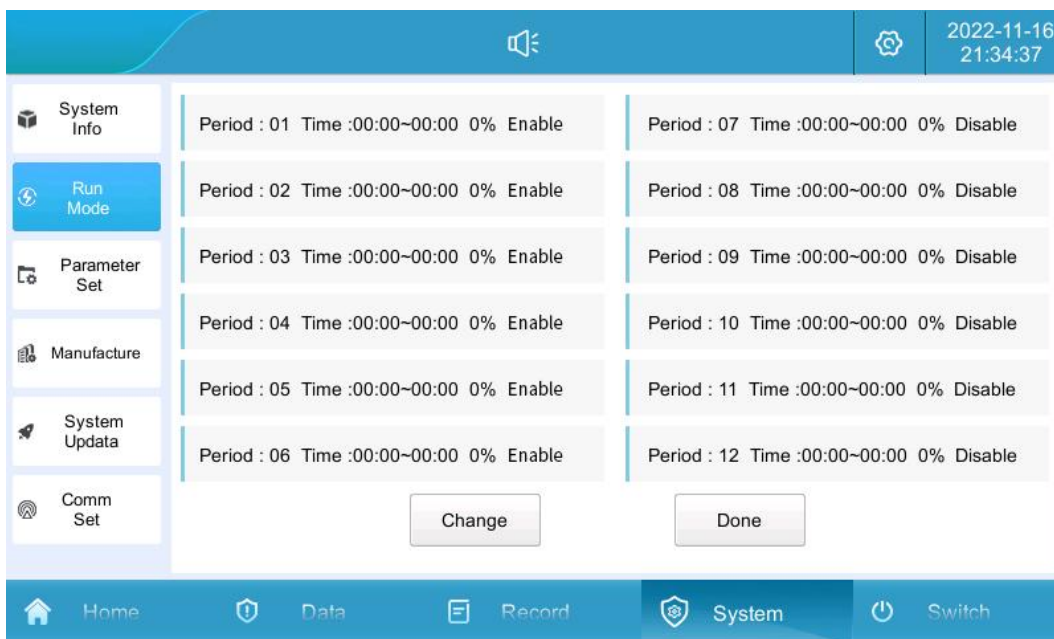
2022-11-16
21:34:37

System Info

Run Mode

Parameter Set

Manufacture

System Updata

Comm Set

Period : 01 Time :00:00~00:00 0% Enable

Period : 07 Time :00:00~00:00 0% Disable

Period : 02 Time :00:00~00:00 0% Enable

Period : 08 Time :00:00~00:00 0% Disable

Period : 03 Time :00:00~00:00 0% Enable

Period : 09 Time :00:00~00:00 0% Disable

Period : 04 Time :00:00~00:00 0% Enable

Period : 10 Time :00:00~00:00 0% Disable

Period : 05 Time :00:00~00:00 0% Enable

Period : 11 Time :00:00~00:00 0% Disable

Period : 06 Time :00:00~00:00 0% Enable

Period : 12 Time :00:00~00:00 0% Disable

Change

Done

Home

Data

Record

System

Switch